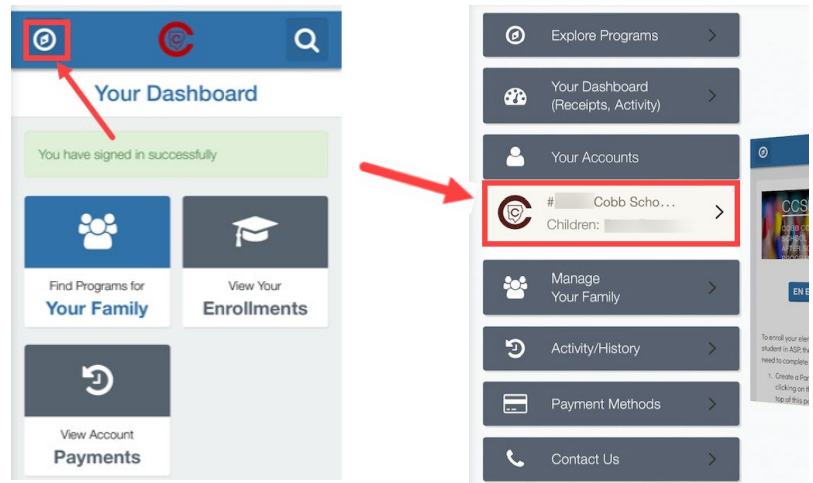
Your Dashboard

You have signed in successfully

Find Programs for
Your Family

View Your
Enrollments

View Account
Payments

Explore Programs

Your Dashboard
(Receipts, Activity)

Your Accounts

# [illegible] Cobb Scho...
Children: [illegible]

Manage
Your Family

Activity/History

Payment Methods

Contact Us

CCS

EN E

To enroll your ele student in ASP, th need to complete

1. Create a Par clicking on th top of this p